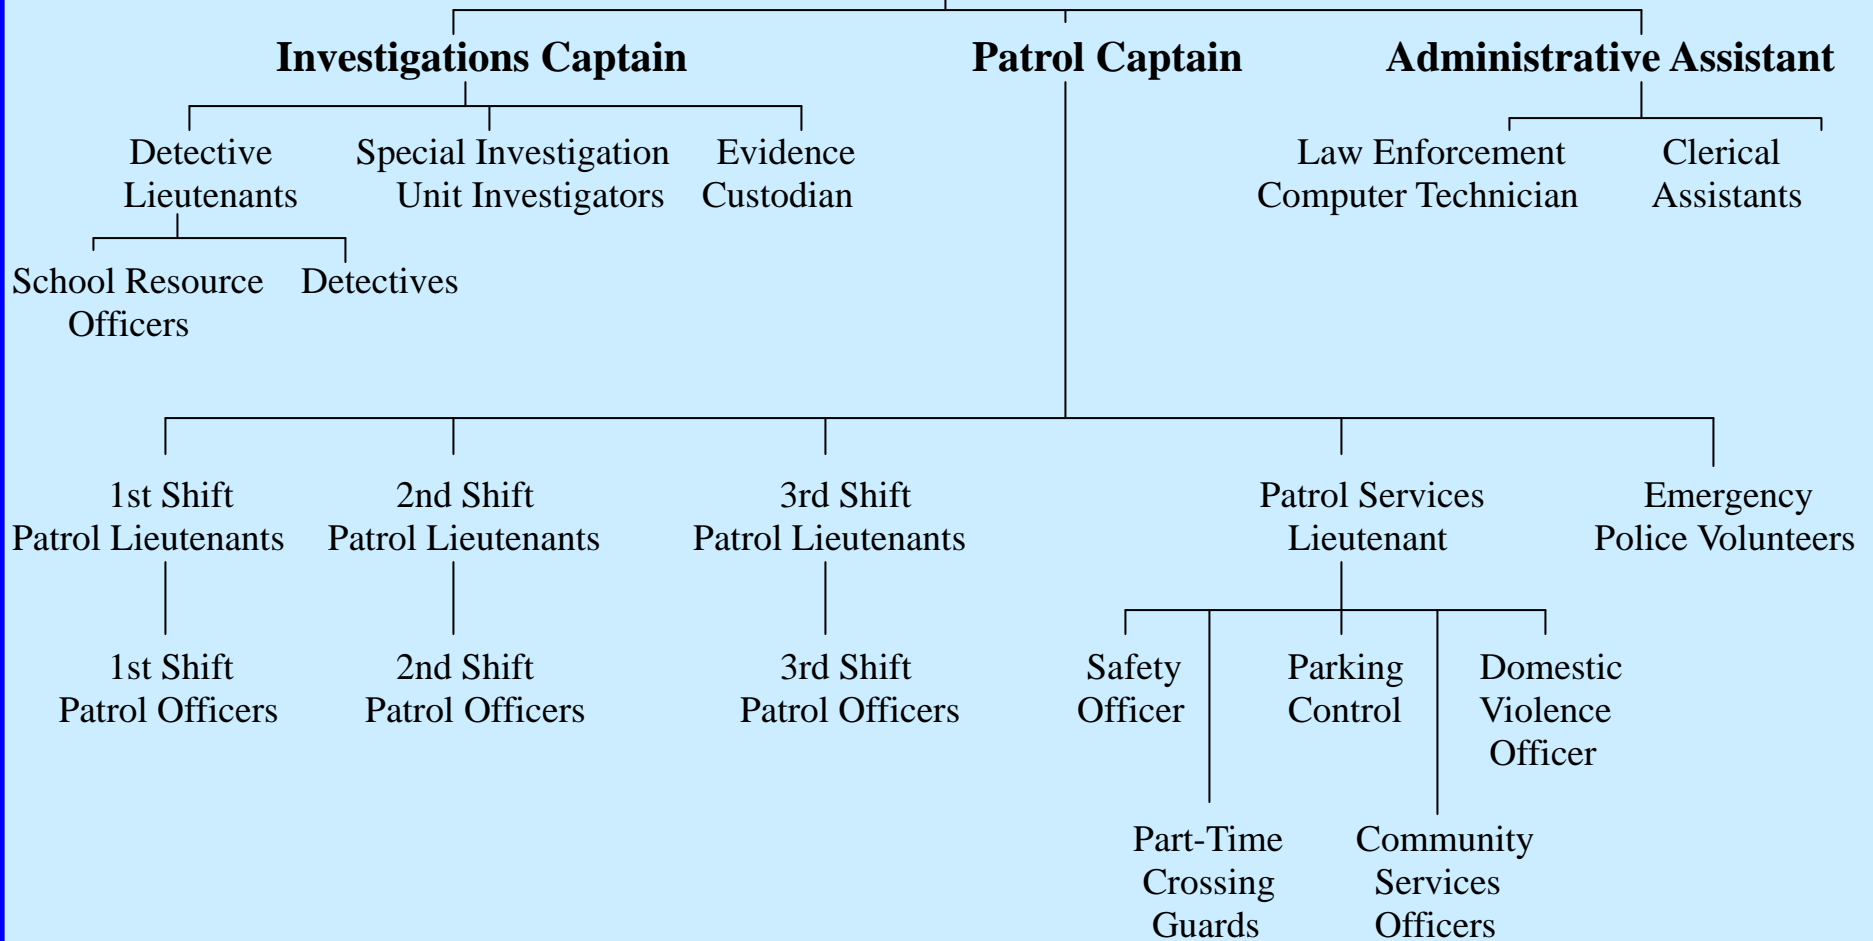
Investigations Captain

Patrol Captain

Administrative Assistant

Detective Lieutenants

Special Investigation Unit Investigators

Evidence Custodian

Law Enforcement Computer Technician

Clerical Assistants

School Resource Officers

Detectives

1st Shift Patrol Lieutenants

2nd Shift Patrol Lieutenants

3rd Shift Patrol Lieutenants

Patrol Services Lieutenant

Emergency Police Volunteers

1st Shift Patrol Officers

2nd Shift Patrol Officers

3rd Shift Patrol Officers

Safety Officer

Parking Control

Domestic Violence Officer

Part-Time Crossing Guards

Community Services Officers